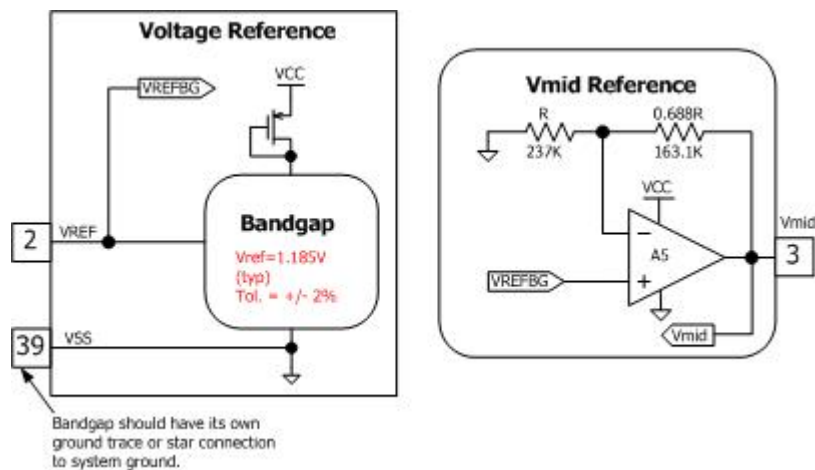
Voltage Reference

VREFBG

VCC

2

VREF

Bandgap

Vref=1.185V (typ) Tol. = +/- 2%

39

VSS

Bandgap should have its own ground trace or star connection to system ground.

Vmid Reference

R 237K

0.688R 163.1K

VCC

−

A5

+

VREFBG

Vmid

3

Vmid